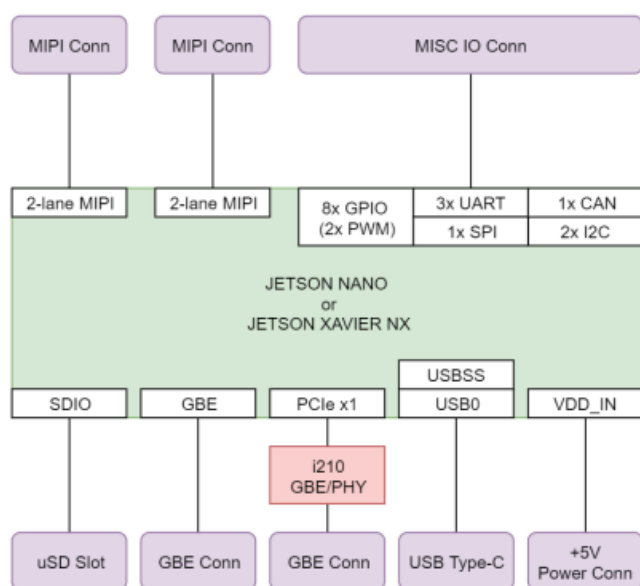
MIPI Conn

MIPI Conn

MISC IO Conn

2-lane MIPI

2-lane MIPI

8x GPIO (2x PWM)

3x UART

1x CAN

1x SPI

2x I2C

JETSON NANO
or
JETSON XAVIER NX

USBSS

SDIO

GBE

PCIe x1

USB0

VDD_IN

i210 GBE/PHY

uSD Slot

GBE Conn

GBE Conn

USB Type-C

+5V Power Conn